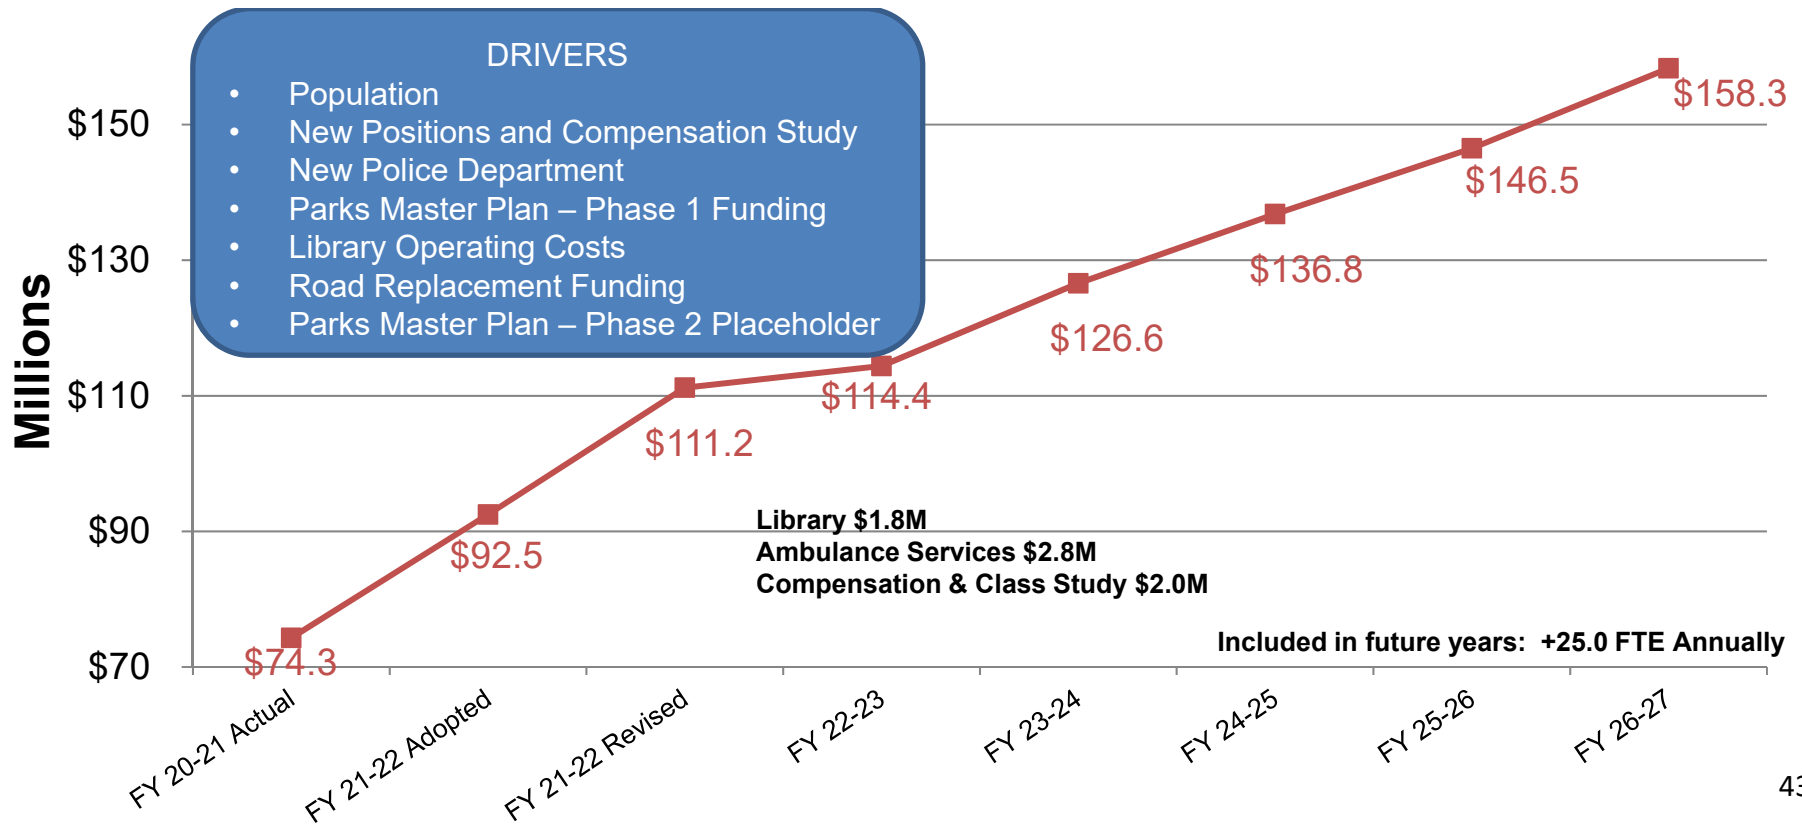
DRIVERS
- Population
- New Positions and Compensation Study
- New Police Department
- Parks Master Plan – Phase 1 Funding
- Library Operating Costs
- Road Replacement Funding
- Parks Master Plan – Phase 2 Placeholder

Millions

$150
$130
$110
$90
$70

$158.3
$146.5
$136.8
$126.6
$114.4
$111.2
$92.5
$74.3

Library $1.8M
Ambulance Services $2.8M
Compensation & Class Study $2.0M

Included in future years: +25.0 FTE Annually

FY 20-21 Actual
FY 21-22 Adopted
FY 21-22 Revised
FY 22-23
FY 23-24
FY 24-25
FY 25-26
FY 26-27

43